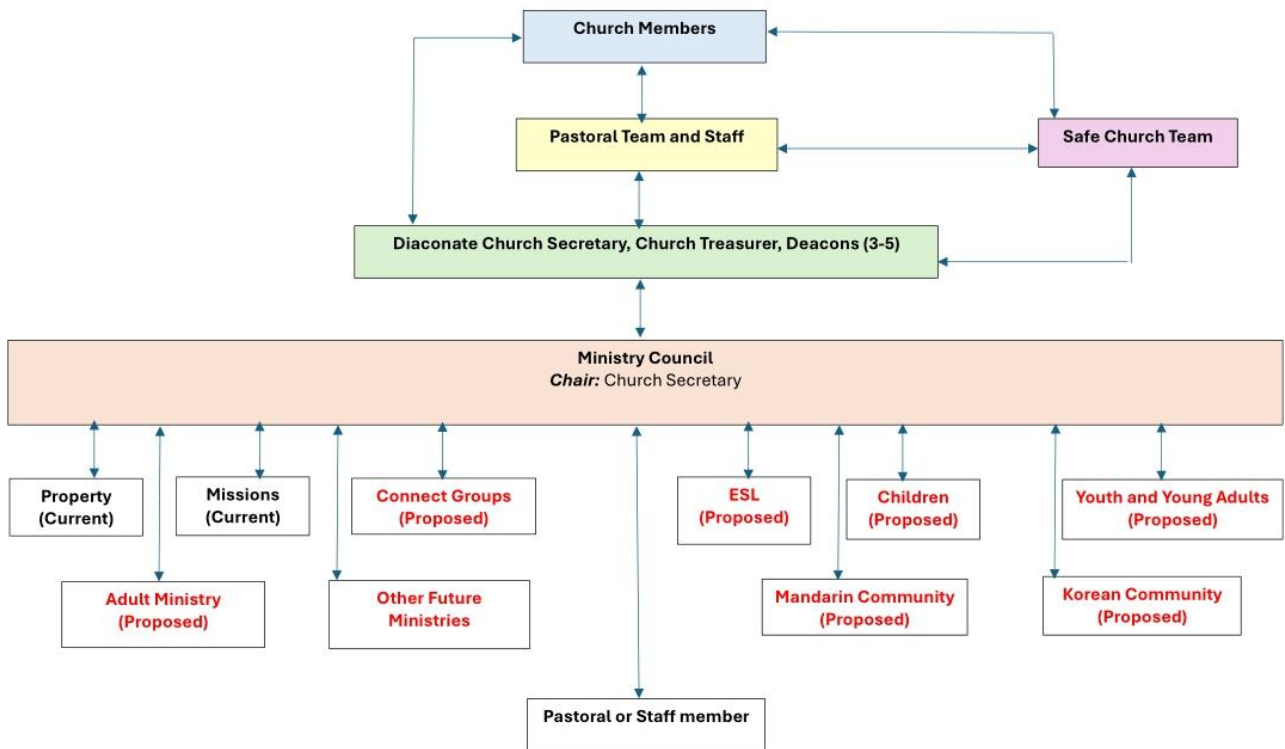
Church Members

Pastoral Team and Staff

Safe Church Team

Diaconate Church Secretary, Church Treasurer, Deacons (3-5)

Ministry Council
*Chair:* Church Secretary

Property (Current)

Missions (Current)

Connect Groups (Proposed)

ESL (Proposed)

Children (Proposed)

Youth and Young Adults (Proposed)

Adult Ministry (Proposed)

Other Future Ministries

Mandarin Community (Proposed)

Korean Community (Proposed)

Pastoral or Staff member